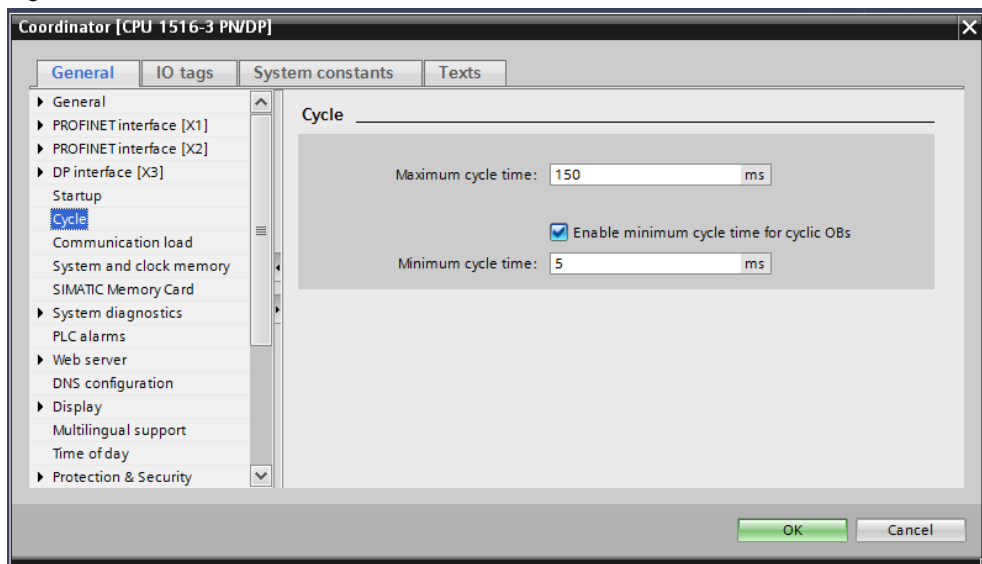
Coordinator [CPU 1516-3 PN/DP]

General | IO tags | System constants | Texts

General
PROFINET interface [X1]
PROFINET interface [X2]
DP interface [X3]
Startup
Cycle
Communication load
System and clock memory
SIMATIC Memory Card
System diagnostics
PLC alarms
Web server
DNS configuration
Display
Multilingual support
Time of day
Protection & Security

Cycle

Maximum cycle time: 150 ms

Enable minimum cycle time for cyclic OBs

Minimum cycle time: 5 ms

OK
Cancel